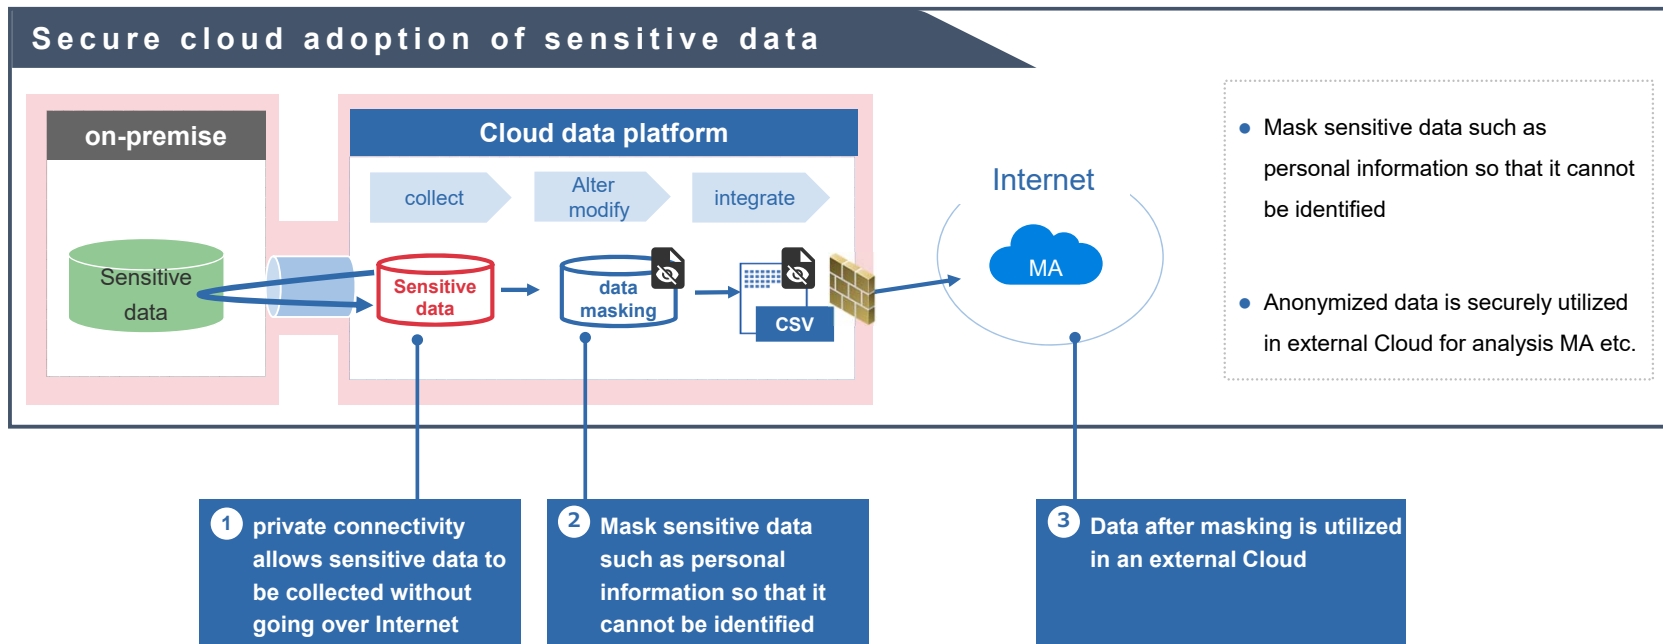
Secure cloud adoption of sensitive data

on-premise

Sensitive data

Cloud data platform

collect

Alter modify

integrate

Sensitive data

data masking

CSV

Internet

MA

● Mask sensitive data such as personal information so that it cannot be identified

● Anonymized data is securely utilized in external Cloud for analysis MA etc.

1 private connectivity allows sensitive data to be collected without going over Internet

2 Mask sensitive data such as personal information so that it cannot be identified

3 Data after masking is utilized in an external Cloud